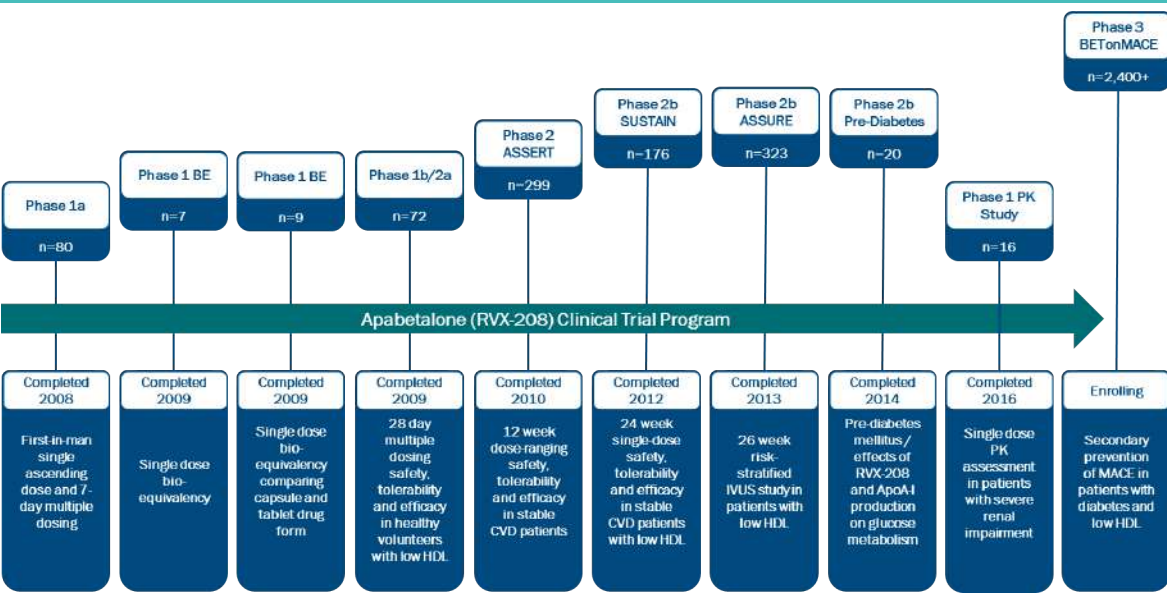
Phase 1a
n=80

Phase 1 BE
n=7

Phase 1 BE
n=9

Phase 1b/2a
n=72

Phase 2
ASSERT
n=299

Phase 2b
SUSTAIN
n=176

Phase 2b
ASSURE
n=323

Phase 2b
Pre-Diabetes
n=20

Phase 1 PK
Study
n=16

Phase 3
BETonMACE
n=2,400+

Apabetalone (RVX-208) Clinical Trial Program

Completed
2008
First-in-man single ascending dose and 7-day multiple dosing

Completed
2009
Single dose bio-equivalency

Completed
2009
Single dose bio-equivalency comparing capsule and tablet drug form

Completed
2009
28 day multiple dosing safety, tolerability and efficacy in healthy volunteers with low HDL

Completed
2010
12 week dose-ranging safety, tolerability and efficacy in stable CVD patients

Completed
2012
24 week single-dose safety, tolerability and efficacy in stable CVD patients with low HDL

Completed
2013
26 week risk-stratified IVUS study in patients with low HDL

Completed
2014
Pre-diabetes mellitus / effects of RVX-208 and ApoA-I production on glucose metabolism

Completed
2016
Single dose PK assessment in patients with severe renal impairment

Enrolling
Secondary prevention of MACE in patients with diabetes and low HDL